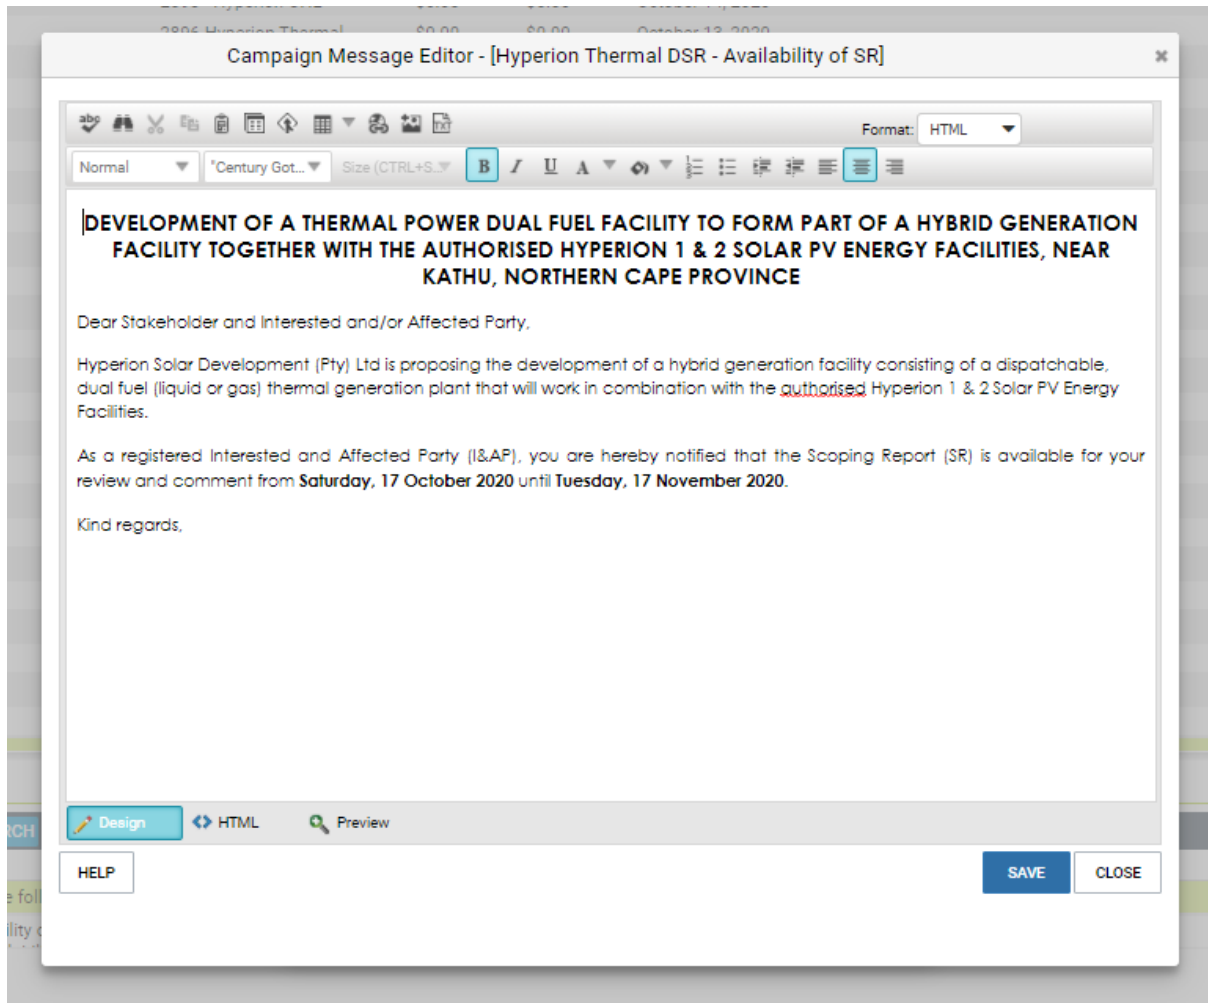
Campaign Message Editor - [Hyperion Thermal DSR - Availability of SR]

×

Format: HTML

Normal

"Century Got...

Size (CTRL+S...

B I U A

DEVELOPMENT OF A THERMAL POWER DUAL FUEL FACILITY TO FORM PART OF A HYBRID GENERATION FACILITY TOGETHER WITH THE AUTHORISED HYPERION 1 & 2 SOLAR PV ENERGY FACILITIES, NEAR KATHU, NORTHERN CAPE PROVINCE

Dear Stakeholder and Interested and/or Affected Party,

Hyperion Solar Development (Pty) Ltd is proposing the development of a hybrid generation facility consisting of a dispatchable, dual fuel (liquid or gas) thermal generation plant that will work in combination with the authorised Hyperion 1 & 2 Solar PV Energy Facilities.

As a registered Interested and Affected Party (I&AP), you are hereby notified that the Scoping Report (SR) is available for your review and comment from **Saturday, 17 October 2020** until **Tuesday, 17 November 2020**.

Kind regards,

Design

HTML

Preview

HELP

SAVE

CLOSE